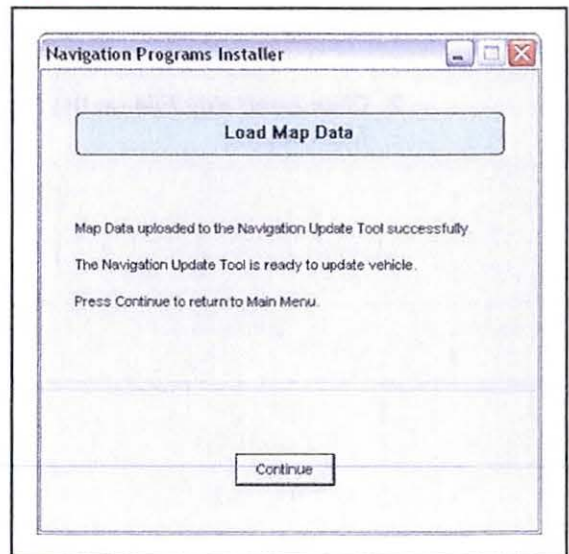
Navigation Programs Installer

Load Map Data

Map Data uploaded to the Navigation Update Tool successfully

The Navigation Update Tool is ready to update vehicle.

Press Continue to return to Main Menu.

Continue